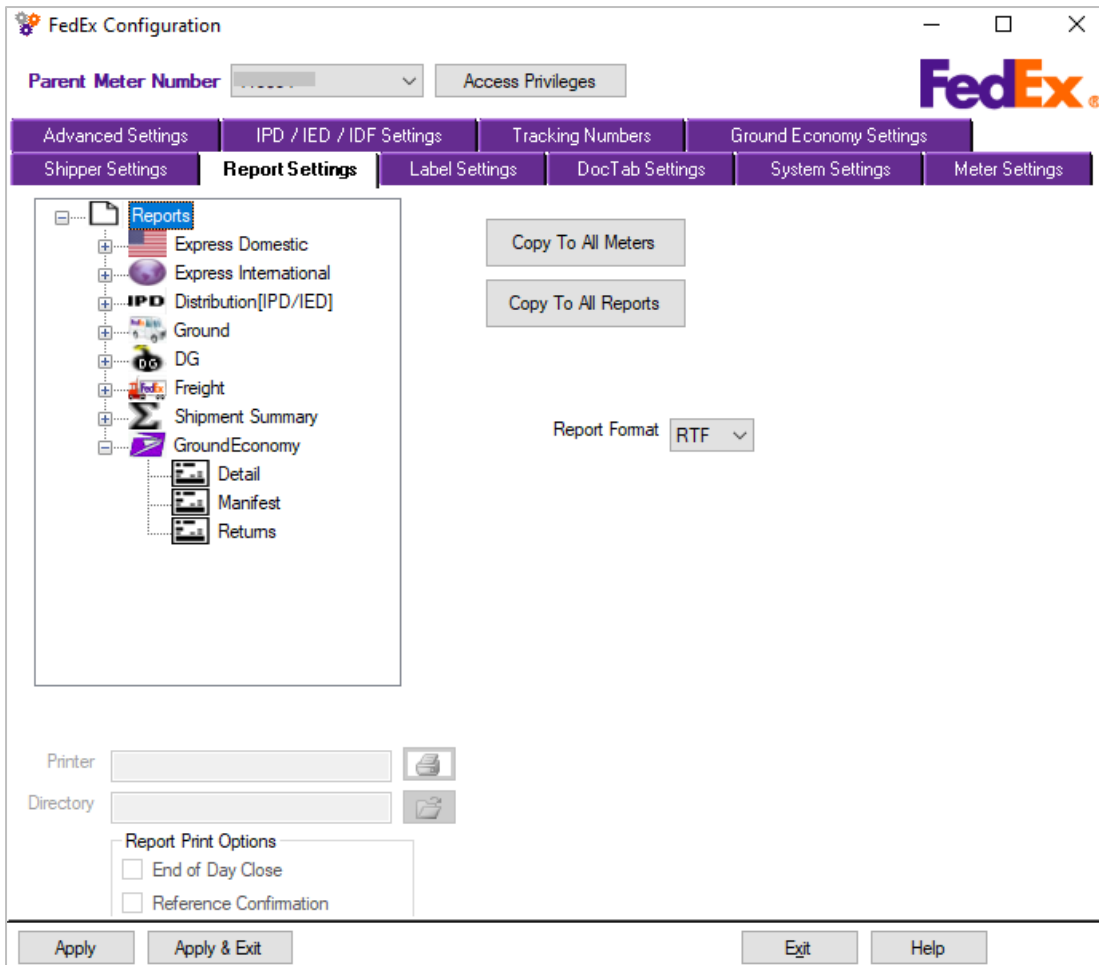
FedEx Configuration

Parent Meter Number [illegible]
Access Privileges

FedEx

Advanced Settings
IPD / IED / IDF Settings
Tracking Numbers
Ground Economy Settings
Shipper Settings
Report Settings
Label Settings
DocTab Settings
System Settings
Meter Settings

Reports
Express Domestic
Express International
IPD Distribution[IPD/IED]
Ground
DG
Freight
Shipment Summary
GroundEconomy
Detail
Manifest
Returns

Copy To All Meters
Copy To All Reports

Report Format RTF

Printer
Directory

Report Print Options
End of Day Close
Reference Confirmation

Apply
Apply & Exit
Exit
Help